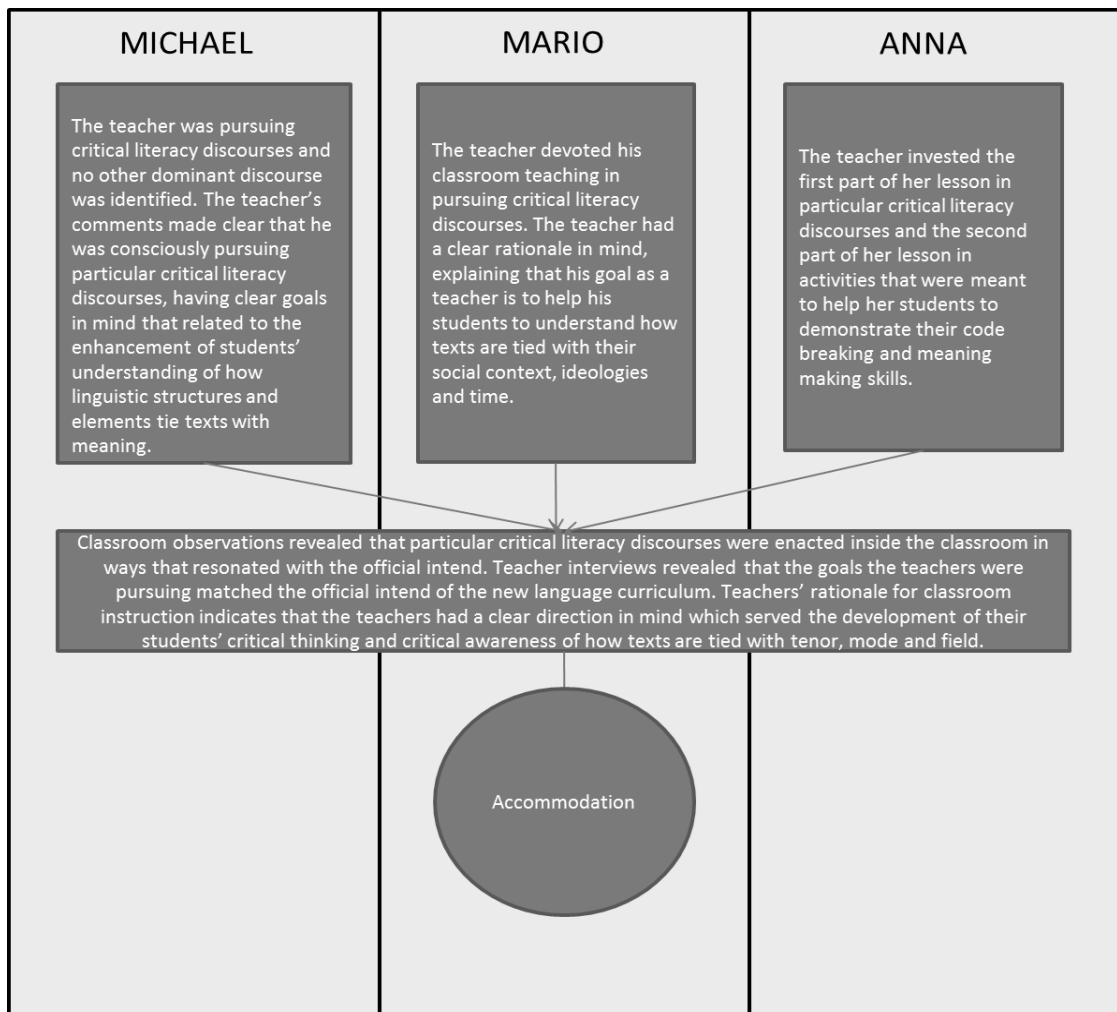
MICHAEL

MARIO

ANNA

The teacher was pursuing critical literacy discourses and no other dominant discourse was identified. The teacher's comments made clear that he was consciously pursuing particular critical literacy discourses, having clear goals in mind that related to the enhancement of students' understanding of how linguistic structures and elements tie texts with meaning.

The teacher devoted his classroom teaching in pursuing critical literacy discourses. The teacher had a clear rationale in mind, explaining that his goal as a teacher is to help his students to understand how texts are tied with their social context, ideologies and time.

The teacher invested the first part of her lesson in particular critical literacy discourses and the second part of her lesson in activities that were meant to help her students to demonstrate their code breaking and meaning making skills.

Classroom observations revealed that particular critical literacy discourses were enacted inside the classroom in ways that resonated with the official intend. Teacher interviews revealed that the goals the teachers were pursuing matched the official intend of the new language curriculum. Teachers' rationale for classroom instruction indicates that the teachers had a clear direction in mind which served the development of their students' critical thinking and critical awareness of how texts are tied with tenor, mode and field.

Accommodation